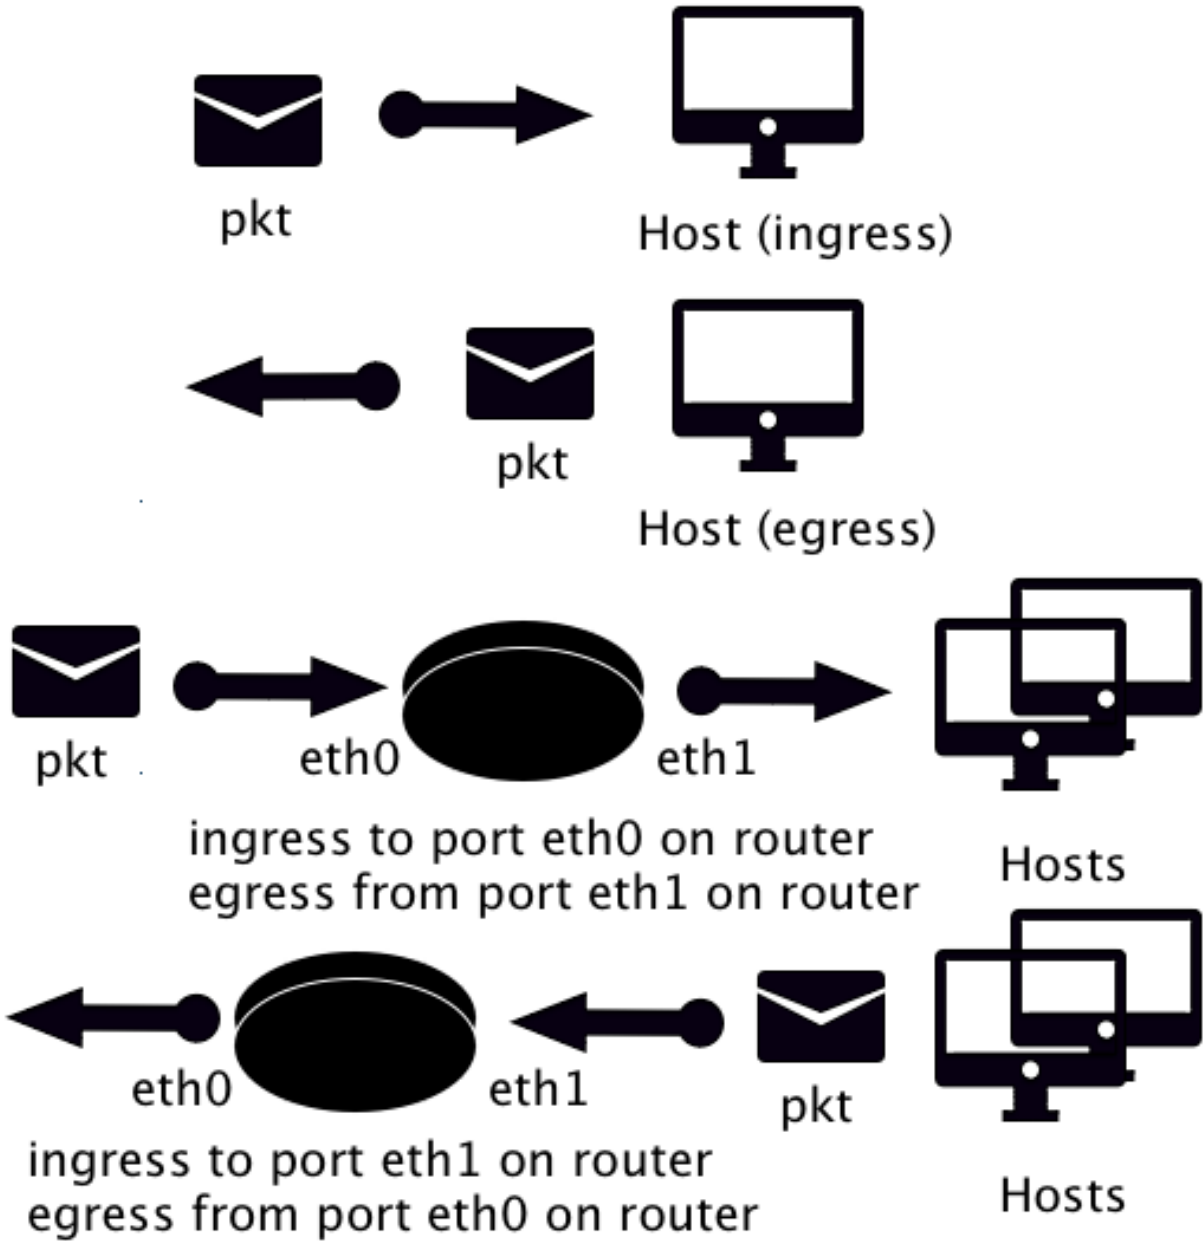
pkt

Host (ingress)

pkt

Host (egress)

pkt

eth0

eth1

Hosts

ingress to port eth0 on router
egress from port eth1 on router

eth0

eth1

pkt

Hosts

ingress to port eth1 on router
egress from port eth0 on router